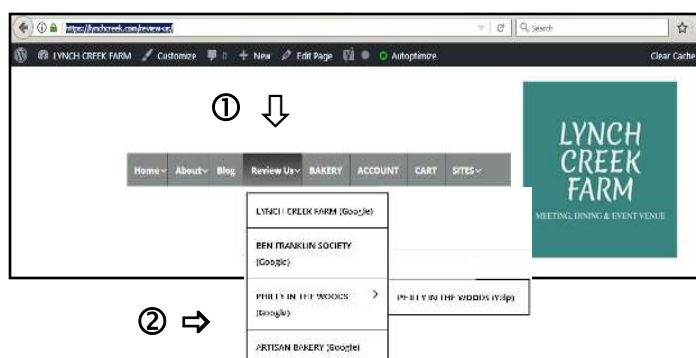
https://lynchcreek.com/review-us/

Search

LYNCH CREEK FARM  Customize  0  New  Edit Page  Autoptimize  Clear Cache

①

Home  About  Blog  Review Us  BAKERY  ACCOUNT  CART  SITES

LYNCH CREEK FARM (Google)

BEN FRANKLIN SOCIETY (Google)

PHILLY IN THE WOODS (Google)

PHILLY IN THE WOODS (Yelp)

ARTISAN BAKERY (Google)

②

LYNCH CREEK FARM

MEETING, DINING & EVENT VENUE